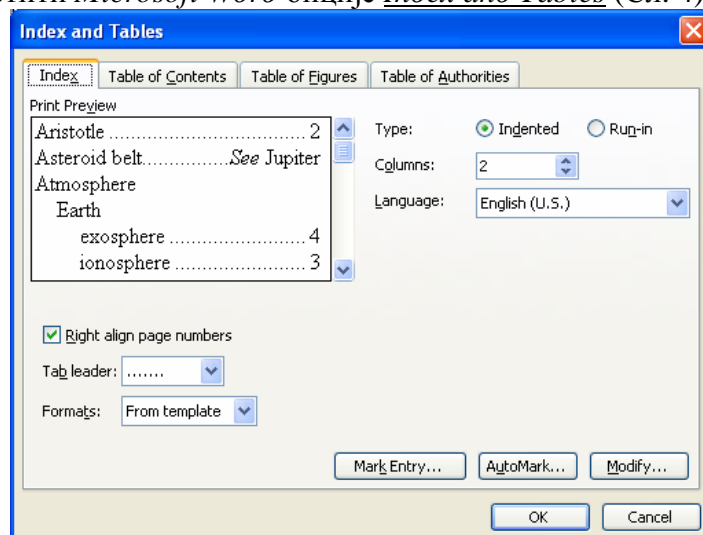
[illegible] Microsoft Word опције Insert and Tables (Сл. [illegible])

Index and Tables

Index | Table of Contents | Table of Figures | Table of Authorities

Print Preview

Aristotle .................................... 2
Asteroid belt...............See Jupiter
Atmosphere
Earth
exosphere ........................ 4
ionosphere ....................... 3

Type: Indented Run-in

Columns: 2

Language: English (U.S.)

Right align page numbers

Tab leader: .......

Formats: From template

Mark Entry... AutoMark... Modify...

OK Cancel